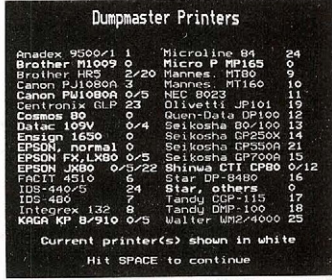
Dumpmaster Printers

| | | | |
|---|---|---|---|
| Anadex 9500/1 | 1 | Microline 84 | 24 |
| Brother M1009 | 0 | Micro P MP165 | 0 |
| Brother HR5 | 2/20 | Mannes. MT80 | 9 |
| Canon PJ1080A | 3 | Mannes. MT160 | 10 |
| Canon PW1080A | 0/5 | NEC 8023 | 11 |
| Centronix GLP | 23 | Olivetti JP101 | 19 |
| Cosmos 80 | 0 | Quen-Data DP100 | 12 |
| Datac 109V | 0/4 | Seikosha 80/100 | 13 |
| Ensign 1650 | 0 | Seikosha GP250X | 14 |
| EPSON, normal | 0 | Seikosha GP550A | 21 |
| EPSON FX,LX80 | 0/5 | Seikosha GP700A | 15 |
| EPSON JX80 | 0/5/22 | Shinwa CTI CP80 | 0/12 |
| FACIT 4510 | 6 | Star DP-8480 | 16 |
| IDS-440/5 | 24 | Star, others | 0 |
| IDS-480 | 7 | Tandy CGP-115 | 17 |
| Integrex 132 | 8 | Tandy DMP-100 | 18 |
| KAGA KP 8/910 | 0/5 | Walter WM2/4000 | 25 |

Current printer(s) shown in white

Hit SPACE to continue